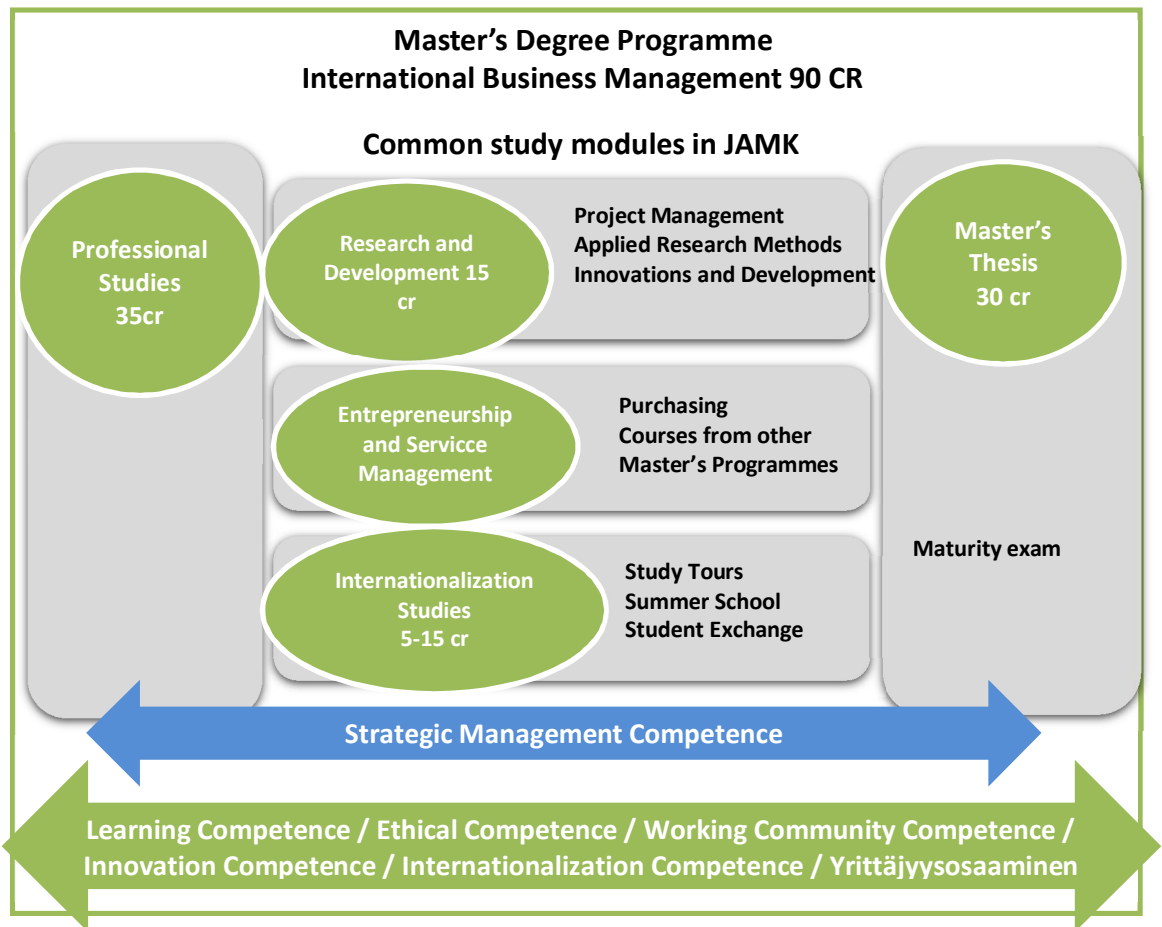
Master’s Degree Programme
International Business Management 90 CR

Common study modules in JAMK

Professional Studies 35cr

Research and Development 15 cr

Project Management
Applied Research Methods
Innovations and Development

Master’s Thesis 30 cr

Entrepreneurship and Servicce Management

Purchasing
Courses from other Master’s Programmes

Maturity exam

Internationalization Studies 5-15 cr

Study Tours
Summer School
Student Exchange

Strategic Management Competence

Learning Competence / Ethical Competence / Working Community Competence / Innovation Competence / Internationalization Competence / Yrittäjyysosaaminen